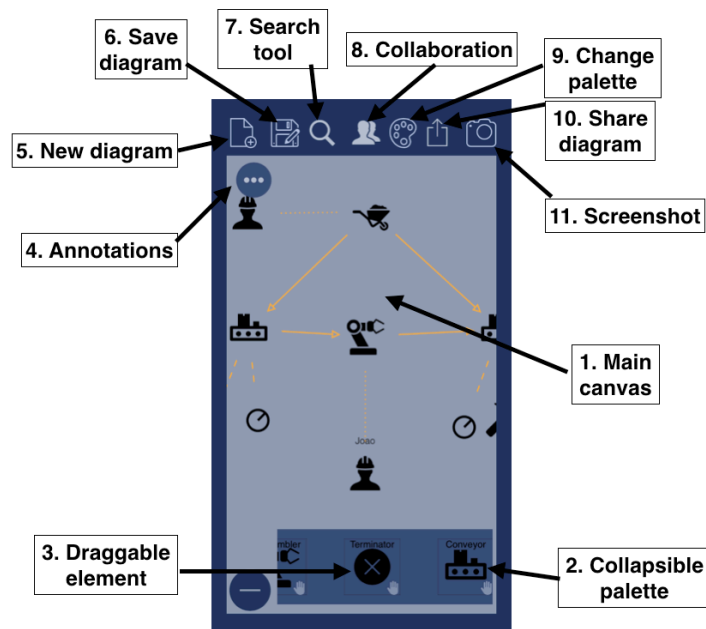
6. Save diagram

7. Search tool

8. Collaboration

9. Change palette

10. Share diagram

5. New diagram

11. Screenshot

4. Annotations

1. Main canvas

Joao

3. Draggable element

mbler

Terminator

Conveyor

2. Collapsible palette